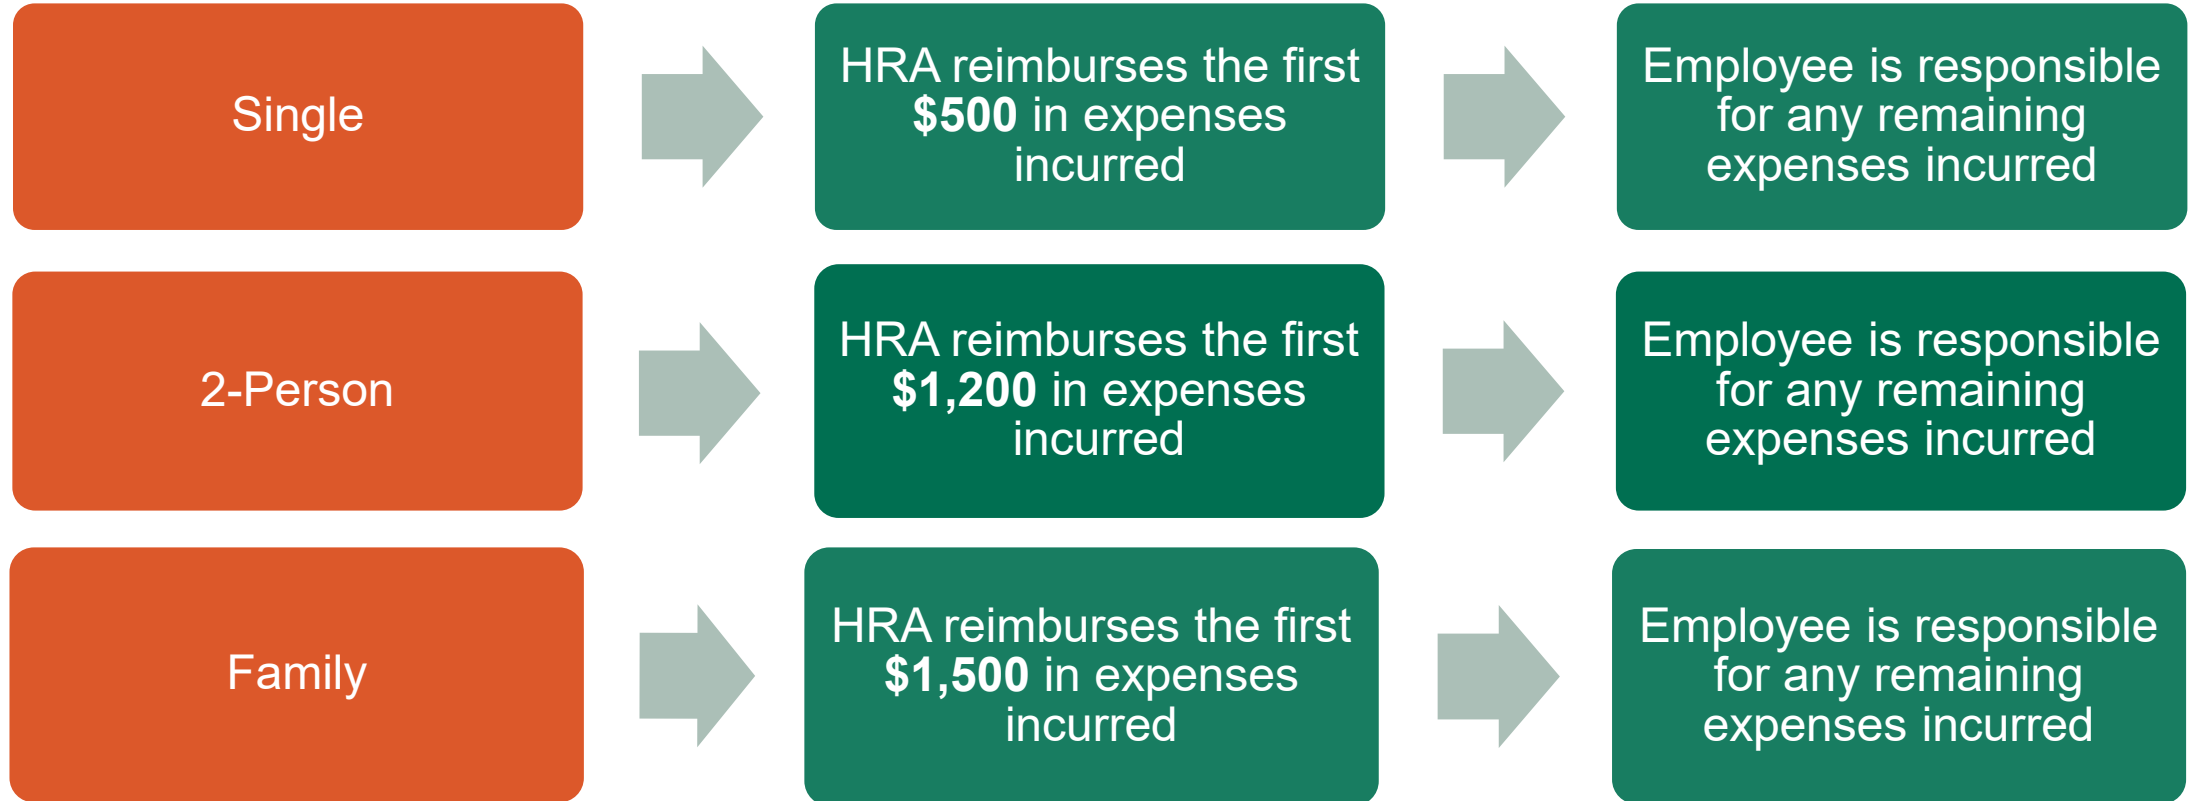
Single

HRA reimburses the first $500 in expenses incurred

Employee is responsible for any remaining expenses incurred

2-Person

HRA reimburses the first $1,200 in expenses incurred

Employee is responsible for any remaining expenses incurred

Family

HRA reimburses the first $1,500 in expenses incurred

Employee is responsible for any remaining expenses incurred